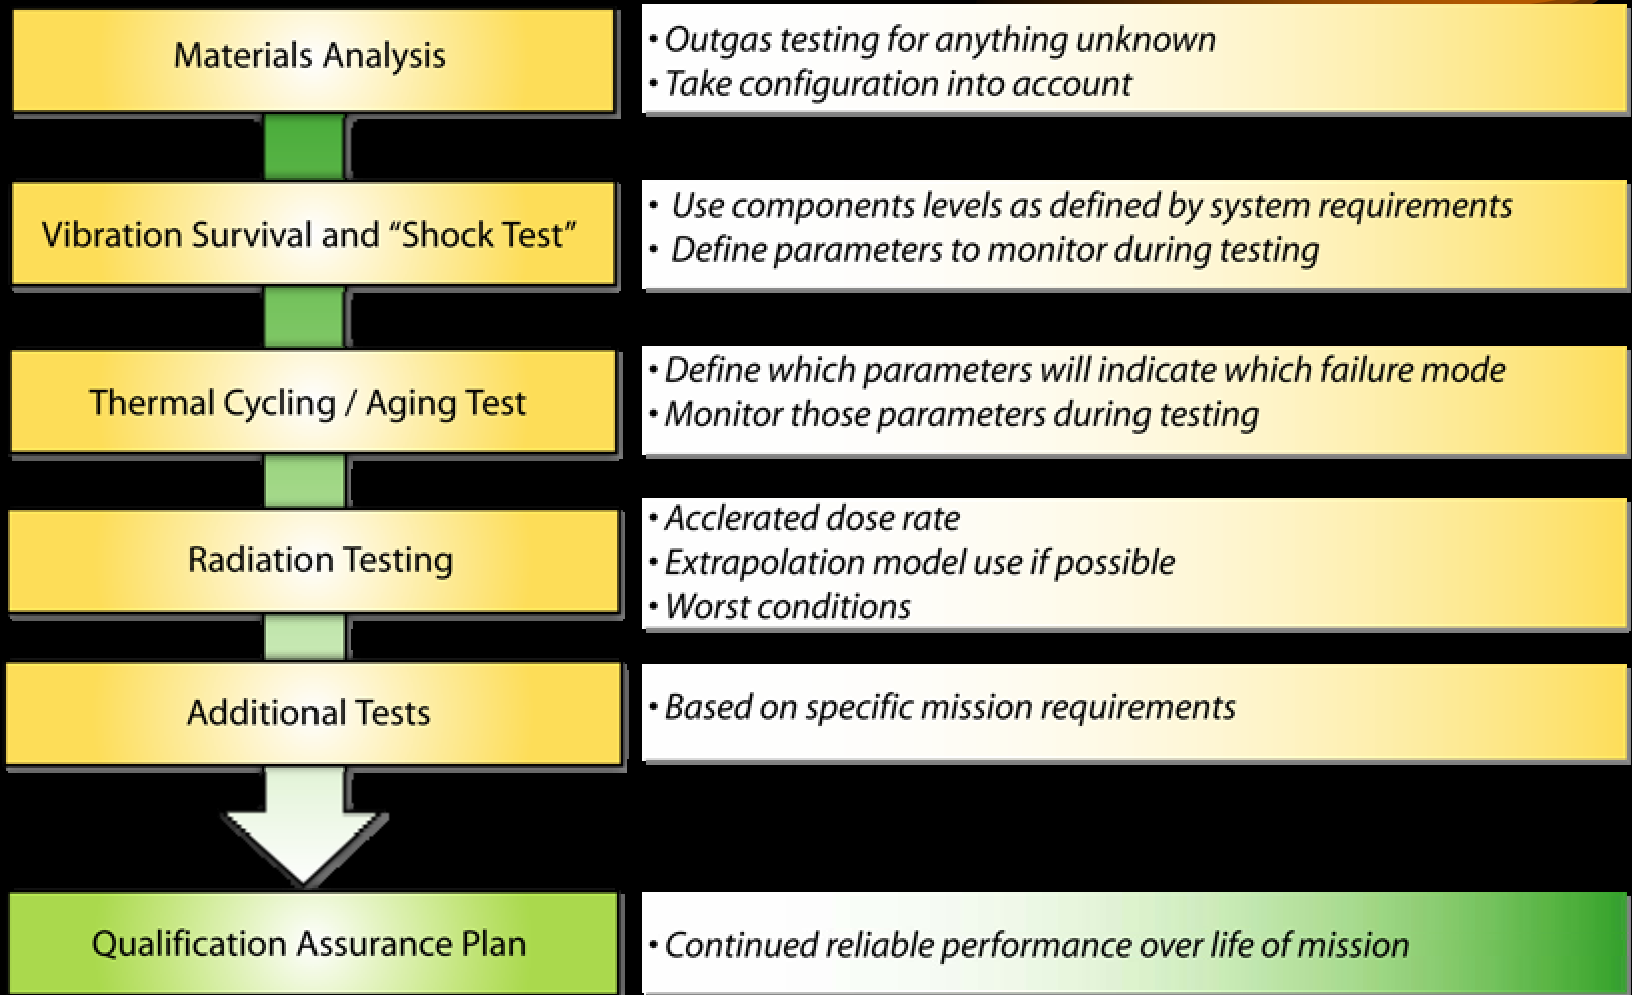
Materials Analysis

• Outgas testing for anything unknown
• Take configuration into account

Vibration Survival and “Shock Test”

• Use components levels as defined by system requirements
• Define parameters to monitor during testing

Thermal Cycling / Aging Test

• Define which parameters will indicate which failure mode
• Monitor those parameters during testing

Radiation Testing

• Acclerated dose rate
• Extrapolation model use if possible
• Worst conditions

Additional Tests

• Based on specific mission requirements

Qualification Assurance Plan

• Continued reliable performance over life of mission